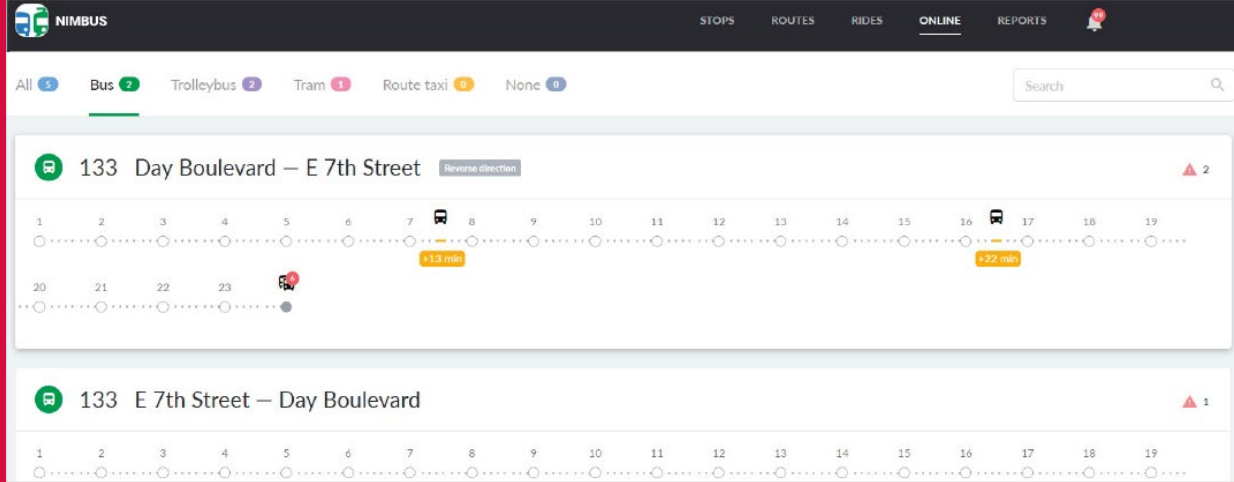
NIMBUS

STOPS ROUTES RIDES ONLINE REPORTS 99

All 5 Bus 2 Trolleybus 2 Tram 1 Route taxi 0 None 0

Search

133 Day Boulevard — E 7th Street Reverse direction

2

1 2 3 4 5 6 7 8 9 10 11 12 13 14 15 16 17 18 19

+13 min

+22 min

20 21 22 23

133 E 7th Street — Day Boulevard

1

1 2 3 4 5 6 7 8 9 10 11 12 13 14 15 16 17 18 19